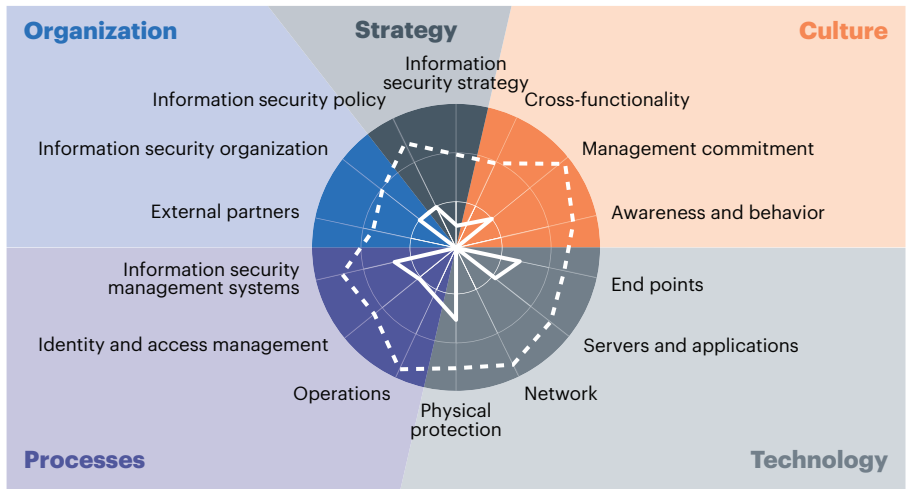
Organization

Strategy

Culture

Information security strategy

Information security policy

Cross-functionality

Information security organization

Management commitment

External partners

Awareness and behavior

Information security management systems

End points

Identity and access management

Servers and applications

Operations

Network

Physical protection

Processes

Technology